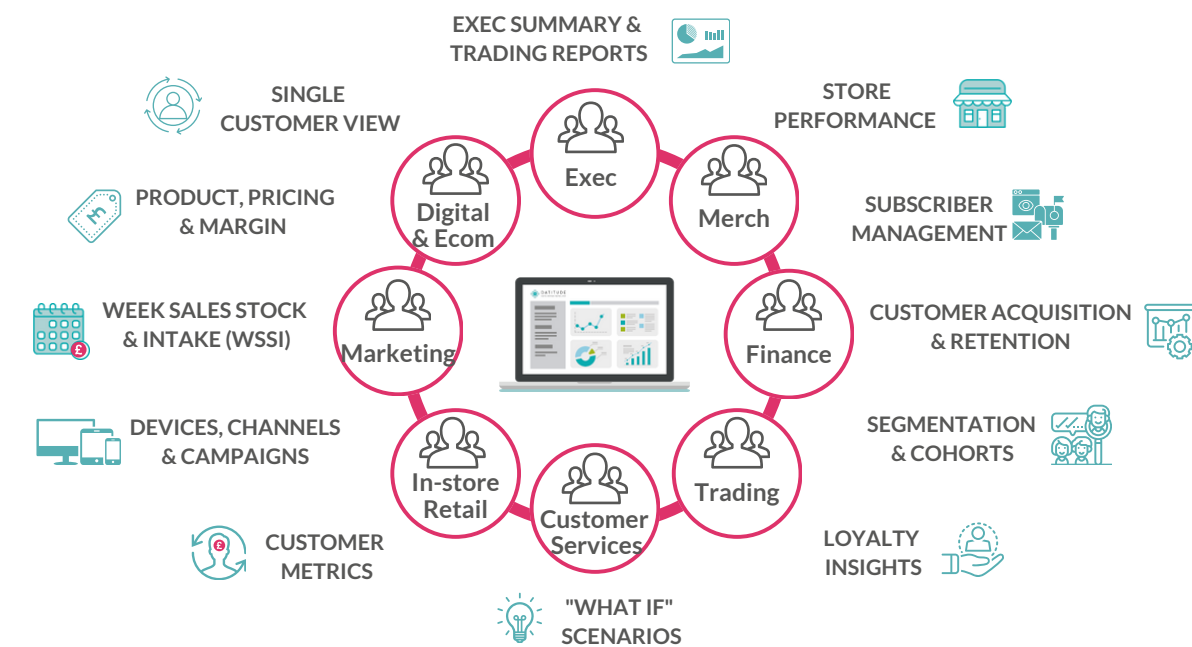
EXEC SUMMARY & TRADING REPORTS

SINGLE CUSTOMER VIEW

STORE PERFORMANCE

Exec

Digital & Ecom

Merch

PRODUCT, PRICING & MARGIN

SUBSCRIBER MANAGEMENT

WEEK SALES STOCK & INTAKE (WSSI)

Marketing

Finance

CUSTOMER ACQUISITION & RETENTION

DEVICES, CHANNELS & CAMPAIGNS

SEGMENTATION & COHORTS

In-store Retail

Trading

Customer Services

CUSTOMER METRICS

LOYALTY INSIGHTS

"WHAT IF" SCENARIOS